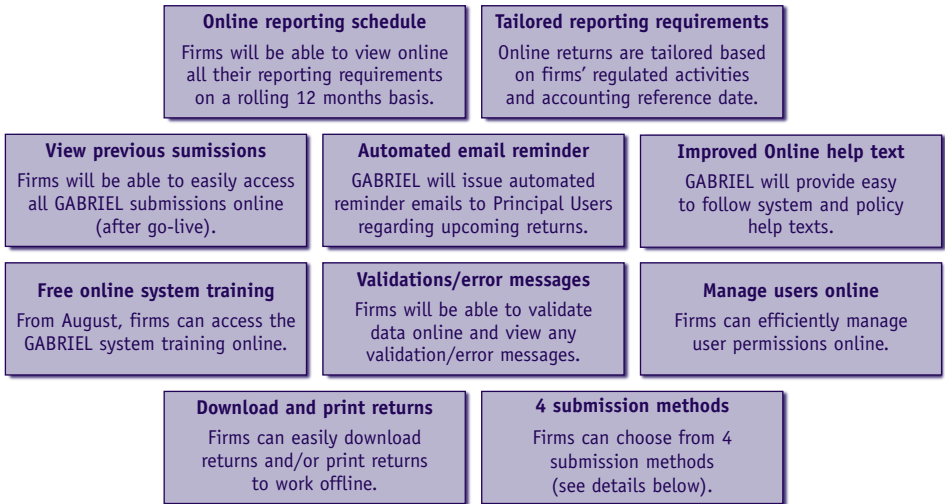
**Online reporting schedule**
Firms will be able to view online all their reporting requirements on a rolling 12 months basis.

**Tailored reporting requirements**
Online returns are tailored based on firms' regulated activities and accounting reference date.

**View previous sumissions**
Firms will be able to easily access all GABRIEL submissions online (after go-live).

**Automated email reminder**
GABRIEL will issue automated reminder emails to Principal Users regarding upcoming returns.

**Improved Online help text**
GABRIEL will provide easy to follow system and policy help texts.

**Free online system training**
From August, firms can access the GABRIEL system training online.

**Validations/error messages**
Firms will be able to validate data online and view any validation/error messages.

**Manage users online**
Firms can efficiently manage user permissions online.

**Download and print returns**
Firms can easily download returns and/or print returns to work offline.

**4 submission methods**
Firms can choose from 4 submission methods (see details below).